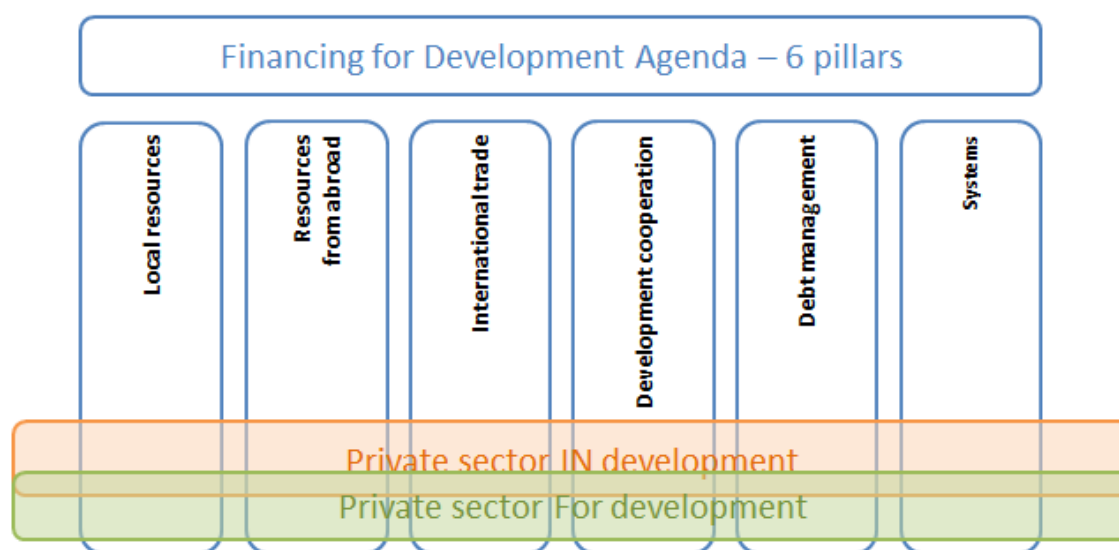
Financing for Development Agenda – 6 pillars

Local resources

Resources from abroad

International trade

Development cooperation

Debt management

Systems

Private sector IN development

Private sector For development